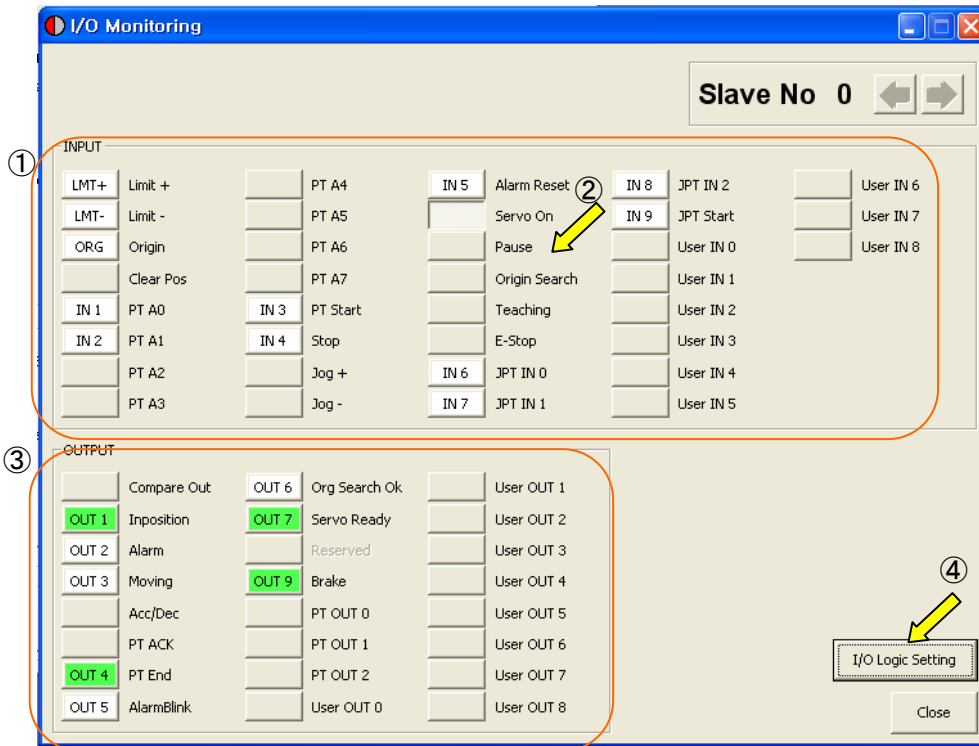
I/O Monitoring

Slave No 0

①
INPUT

LMT+ Limit +
LMT- Limit -
ORG Origin
Clear Pos
IN 1 PT A0
IN 2 PT A1
PT A2
PT A3

PT A4
PT A5
PT A6
PT A7
IN 3 PT Start
IN 4 Stop
Jog +
Jog -

IN 5 Alarm Reset
Servo On
Pause
Origin Search
Teaching
E-Stop
IN 6 JPT IN 0
IN 7 JPT IN 1

②

IN 8 JPT IN 2
IN 9 JPT Start
User IN 0
User IN 1
User IN 2
User IN 3
User IN 4
User IN 5

User IN 6
User IN 7
User IN 8

③
OUTPUT

Compare Out
OUT 1 Inposition
OUT 2 Alarm
OUT 3 Moving
Acc/Dec
PT ACK
OUT 4 PT End
OUT 5 AlarmBlink

OUT 6 Org Search Ok
OUT 7 Servo Ready
Reserved
OUT 9 Brake
PT OUT 0
PT OUT 1
PT OUT 2
User OUT 0

User OUT 1
User OUT 2
User OUT 3
User OUT 4
User OUT 5
User OUT 6
User OUT 7
User OUT 8

④
I/O Logic Setting
Close